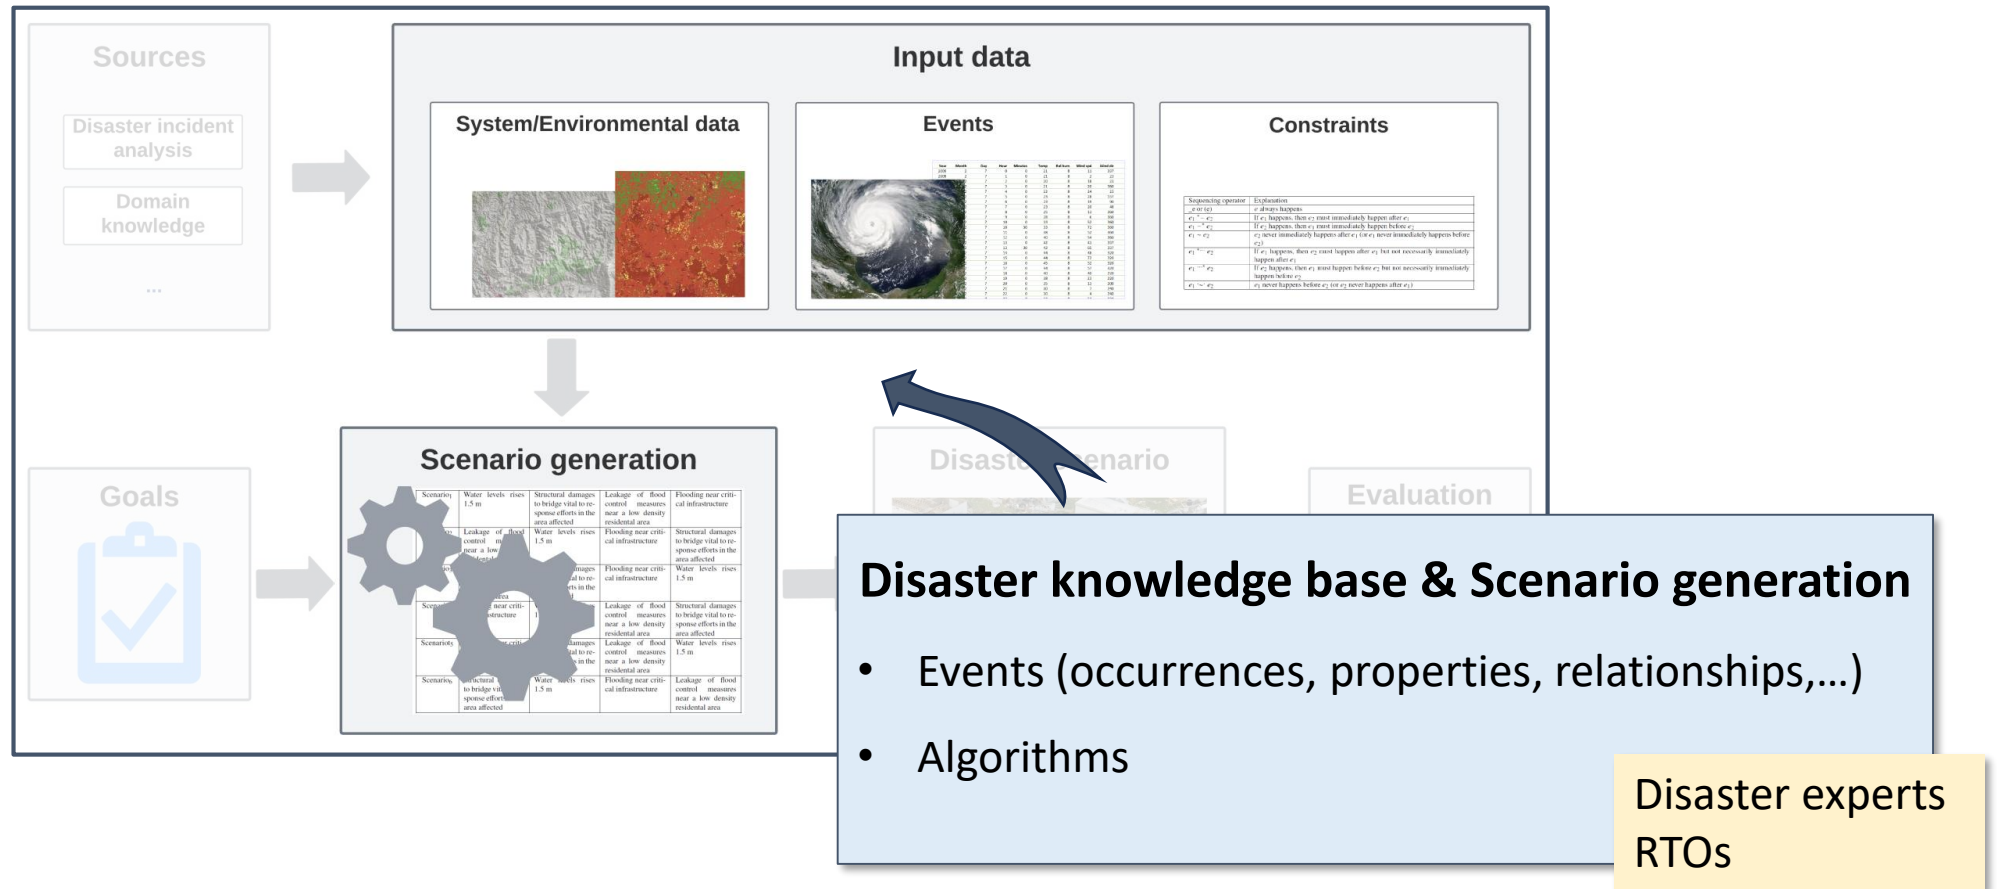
Sources

Disaster incident analysis

Domain knowledge

...

Input data

System/Environmental data

Events

Constraints

| Sequencing operator | Explanation |
|---|---|
| $e$ or $(e)$ | $e$ always happens |
| $e_1 \cdot\rightarrow e_2$ | If $e_1$ happens, then $e_2$ must immediately happen after $e_1$ |
| $e_1 \leftarrow\cdot e_2$ | If $e_2$ happens, then $e_1$ must immediately happen before $e_2$ |
| $e_1 \rightarrow e_2$ | $e_2$ never immediately happens after $e_1$ (or $e_1$ never immediately happens before $e_2$) |
| $e_1 \cdots\rightarrow e_2$ | If $e_1$ happens, then $e_2$ must happen after $e_1$ but not necessarily immediately happen after $e_1$ |
| $e_1 \leftarrow\cdots e_2$ | If $e_2$ happens, then $e_1$ must happen before $e_2$ but not necessarily immediately happen before $e_2$ |
| $e_1 \leftarrow\cdot\rightarrow e_2$ | $e_1$ never happens before $e_2$ (or $e_2$ never happens after $e_1$) |

Scenario generation

| Scenario | Water levels rises 1.5 m | Structural damages to bridge vital to response efforts in the area affected | Leakage of flood control measures near a low density residental area | Flooding near critical infrastructure |
|---|---|---|---|---|
| Scenario | Leakage of flood control measures near a low density | Water levels rises 1.5 m | Flooding near critical infrastructure | Structural damages to bridge vital to response efforts in the area affected |
| Scenario | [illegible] | Structural damages to bridge vital to response efforts in the area | Flooding near critical infrastructure | Water levels rises 1.5 m |
| Scenario | Flooding near critical infrastructure | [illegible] | Leakage of flood control measures near a low density residental area | Structural damages to bridge vital to response efforts in the area affected |
| Scenario | Flooding near critical infrastructure | Structural damages to bridge vital to response efforts in the area | Leakage of flood control measures near a low density residental area | Water levels rises 1.5 m |
| Scenario | Structural damages to bridge vital to response efforts in the area affected | Water levels rises 1.5 m | Flooding near critical infrastructure | Leakage of flood control measures near a low density residental area |

Goals

Disaster Scenario

Evaluation

Disaster knowledge base & Scenario generation

• Events (occurrences, properties, relationships,…)

• Algorithms

Disaster experts
RTOs